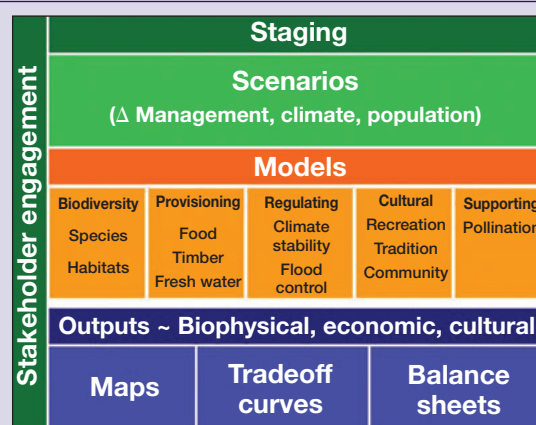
Stakeholder engagement

Staging

Scenarios
(Δ Management, climate, population)

Models

| Biodiversity | Provisioning | Regulating | Cultural | Supporting |
|---|---|---|---|---|
| Species Habitats | Food Timber Fresh water | Climate stability Flood control | Recreation Tradition Community | Pollination |

Outputs ~ Biophysical, economic, cultural

| Maps | Tradeoff curves | Balance sheets |
|---|---|---|